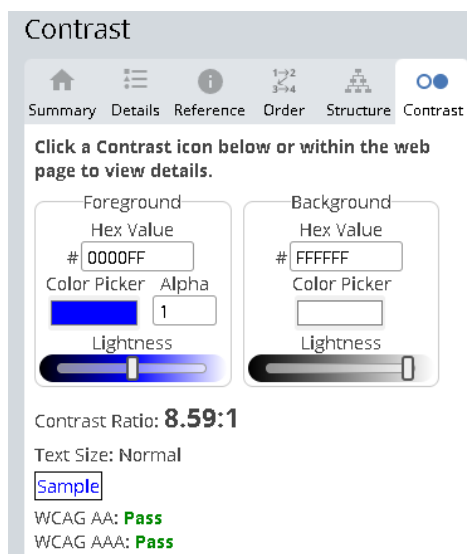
Contrast

Summary Details Reference Order Structure Contrast

**Click a Contrast icon below or within the web page to view details.**

Foreground
Hex Value
# 0000FF
Color Picker Alpha
1
Lightness

Background
Hex Value
# FFFFFF
Color Picker
Lightness

Contrast Ratio: **8.59:1**

Text Size: Normal

Sample

WCAG AA: **Pass**
WCAG AAA: **Pass**